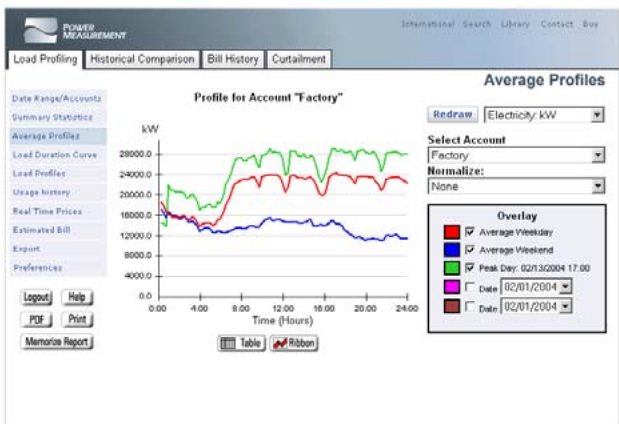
POWER MEASUREMENT

International Search Library Contact Buy

Load Profiling | Historical Comparison | Bill History | Curtailment

Average Profiles

Date Range/Accounts
Summary Statistics
Average Profiles
Load Duration Curve
Load Profiles
Usage history
Real Time Prices
Estimated Bill
Export
Preferences

Logout Help
PDF Print
Memorize Report

Profile for Account "Factory"

kW

28000.0
24000.0
20000.0
16000.0
12000.0
8000.0
4000.0
0.0

0.00 4.00 8.00 12.00 16.00 20.00 24.00
Time (Hours)

Table Ribbon

Redraw Electricity: kW

Select Account
Factory
Normalize:
None

Overlay
☑ Average Weekday
☑ Average Weekend
☑ Peak Day: 02/13/2004 17:00
☐ Date 02/01/2004
☐ Date 02/01/2004